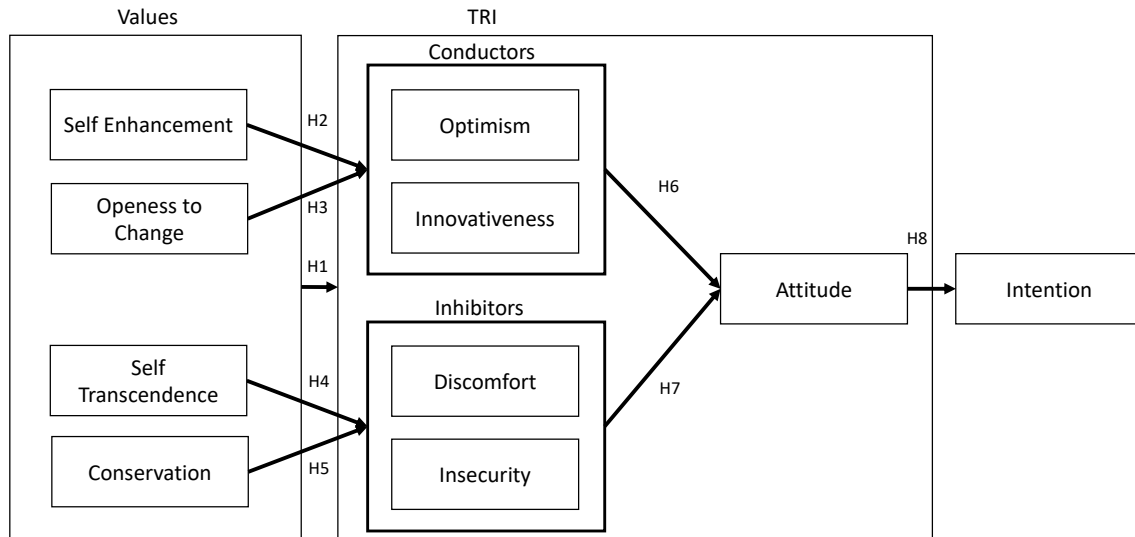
Values

TRI

Conductors

Self Enhancement

H2

Optimism

Openess to Change

H3

Innovativeness

H6

H8

H1

Attitude

Intention

Inhibitors

Self Transcendence

H4

Discomfort

H7

Conservation

H5

Insecurity